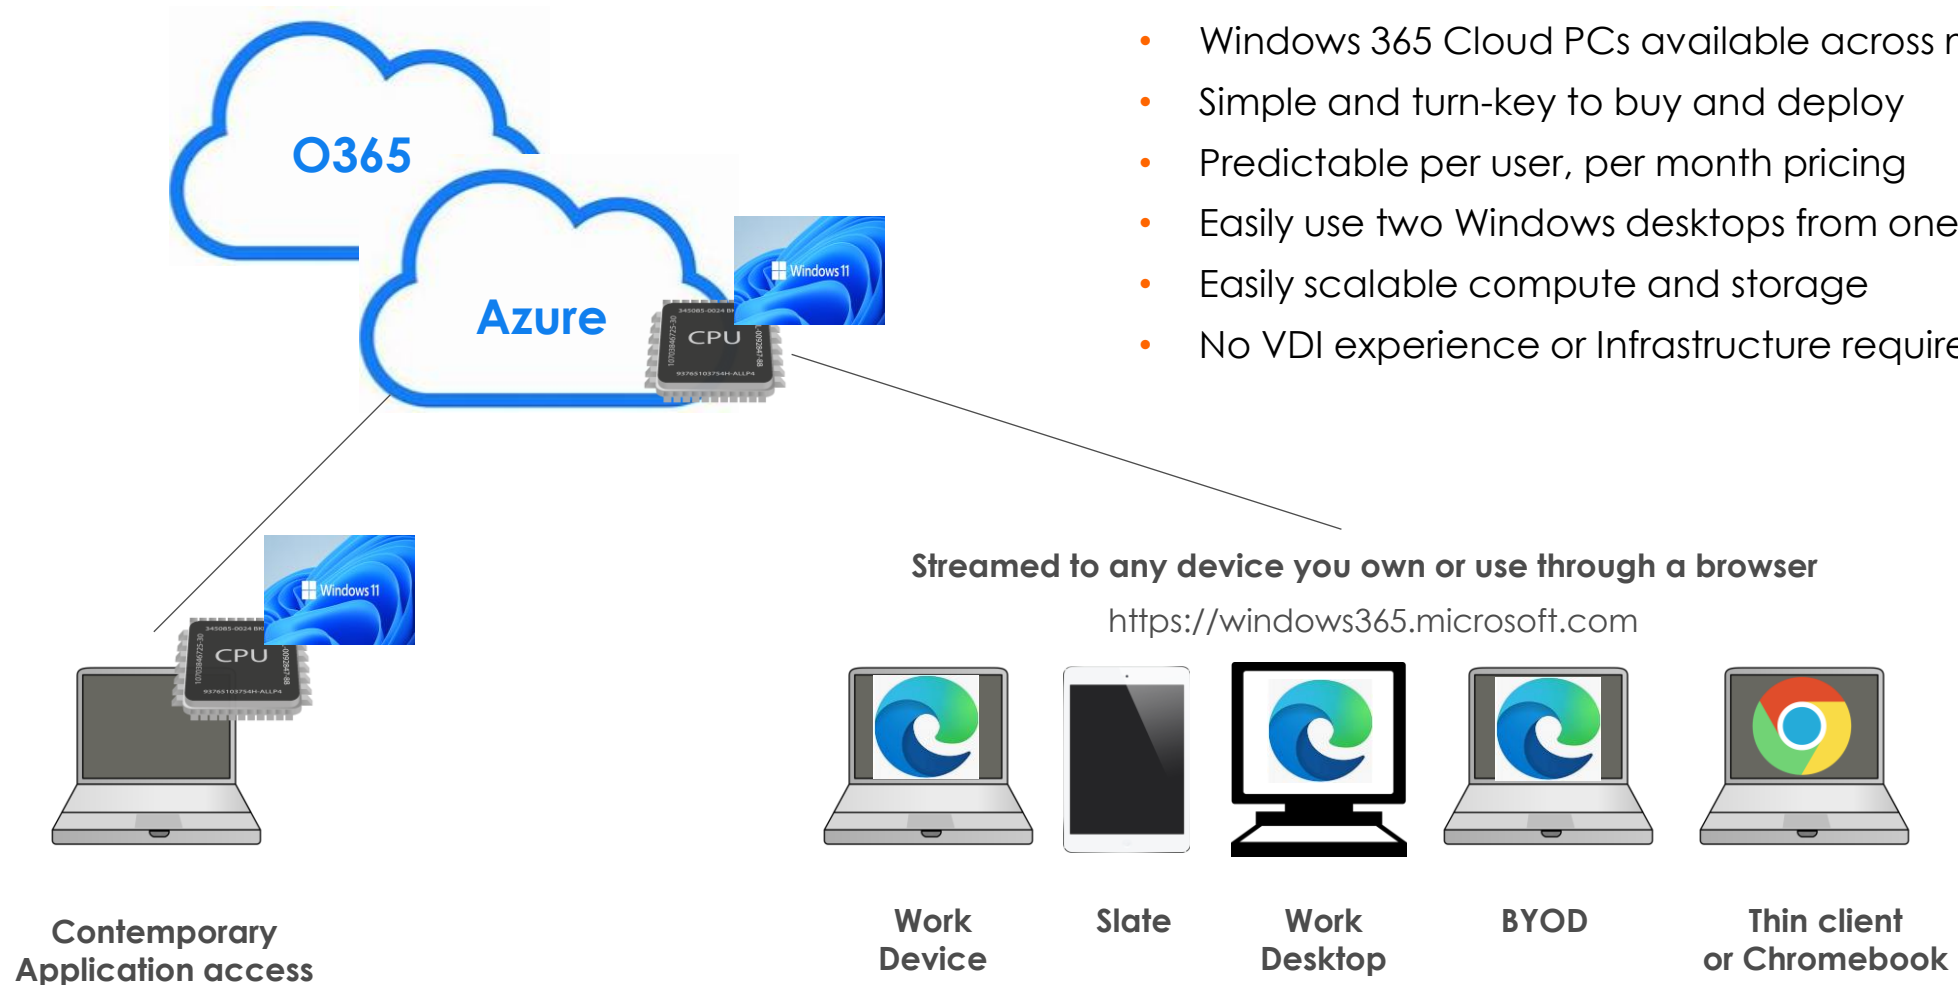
O365

Azure

Windows 11

CPU

- Windows 365 Cloud PCs available across r
- Simple and turn-key to buy and deploy
- Predictable per user, per month pricing
- Easily use two Windows desktops from one
- Easily scalable compute and storage
- No VDI experience or Infrastructure require

Windows 11

CPU

Streamed to any device you own or use through a browser

https://windows365.microsoft.com

Contemporary Application access

Work Device

Slate

Work Desktop

BYOD

Thin client or Chromebook